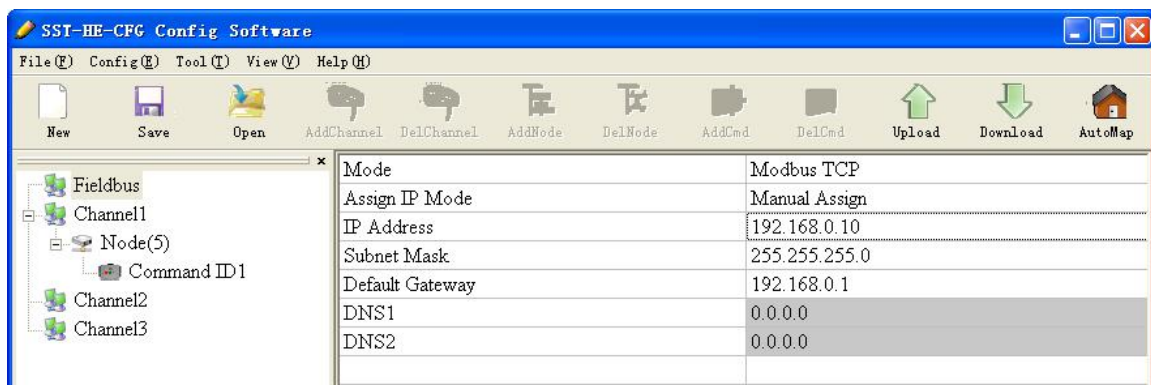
SST-HE-CFG Config Software

File(F) Config(E) Tool(T) View(V) Help(H)

New Save Open AddChannel DelChannel AddNode DelNode AddCmd DelCmd Upload Download AutoMap

Fieldbus
Channel1
Node(5)
Command ID1
Channel2
Channel3

| Mode | Modbus TCP |
|---|---|
| Assign IP Mode | Manual Assign |
| IP Address | 192.168.0.10 |
| Subnet Mask | 255.255.255.0 |
| Default Gateway | 192.168.0.1 |
| DNS1 | 0.0.0.0 |
| DNS2 | 0.0.0.0 |